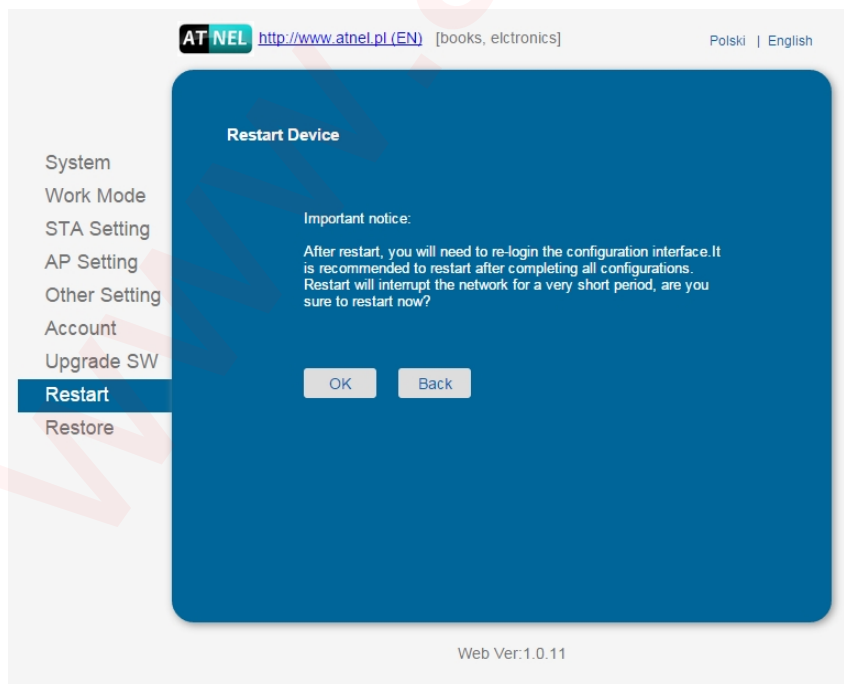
AT NEL http://www.atnel.pl (EN) [books, elctronics]

Polski | English

Restart Device

System
Work Mode
STA Setting
AP Setting
Other Setting
Account
Upgrade SW
Restart
Restore

Important notice:

After restart, you will need to re-login the configuration interface.It is recommended to restart after completing all configurations. Restart will interrupt the network for a very short period, are you sure to restart now?

OK Back

Web Ver:1.0.11